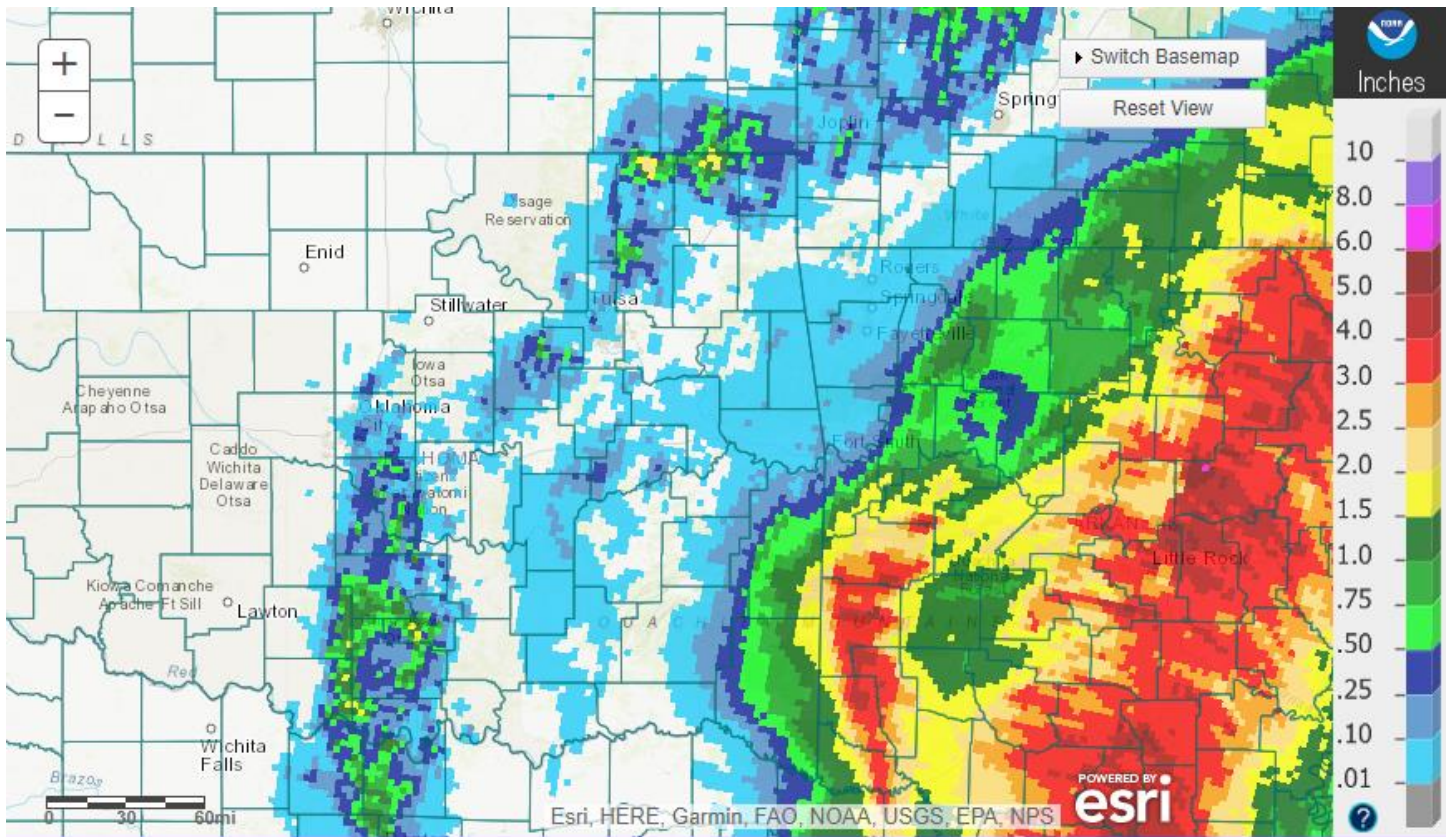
Wichita
+
−
D L L S
Switch Basemap
Reset View
Springf
Joplin
Osage Reservation
Enid
Stillwater
Tulsa
Rogers
Springdale
Fayetteville
Iowa Otsa
Cheyenne Arapaho Otsa
Oklahoma
Caddo Wichita Delaware Otsa
Fort Smith
Little Rock
Kiowa Comanche Apache Ft Sill
Lawton
Red
O U A C H
Wichita Falls
Brazos
0 30 60mi
Esri, HERE, Garmin, FAO, NOAA, USGS, EPA, NPS
POWERED BY esri
NOAA
Inches
10
8.0
6.0
5.0
4.0
3.0
2.5
2.0
1.5
1.0
.75
.50
.25
.10
.01
?